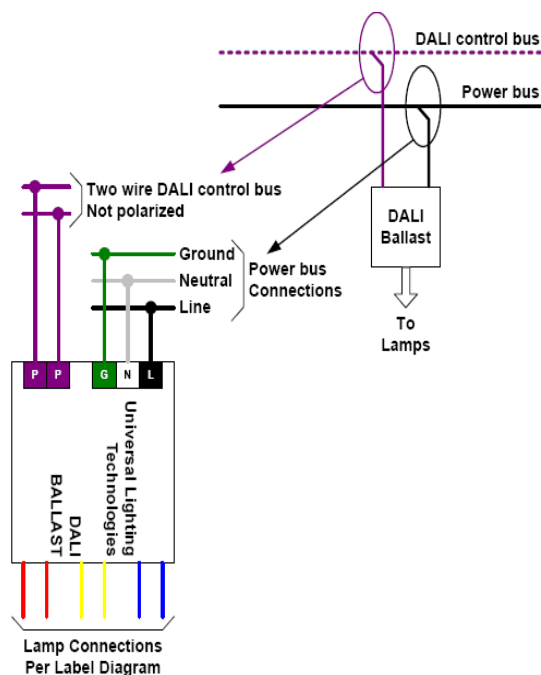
DALI control bus

Power bus

Two wire DALI control bus
Not polarized

DALI
Ballast

Ground
Neutral
Line

Power bus
Connections

To
Lamps

P P G N L

Universal Lighting
Technologies

DALI
BALLAST

Lamp Connections
Per Label Diagram